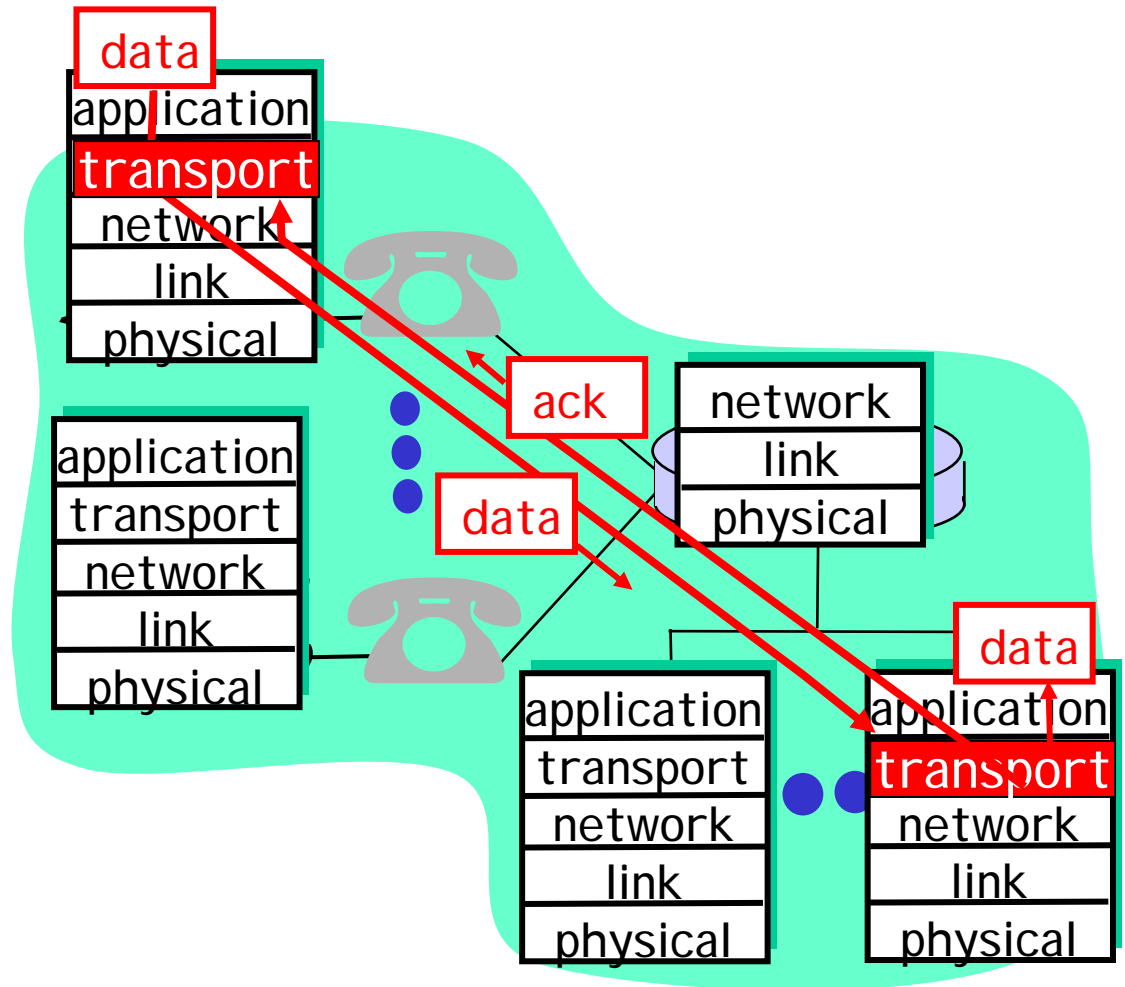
data

application
transport
network
link
physical

ack

network
link
physical

application
transport
network
link
physical

data

application
transport
network
link
physical

data

application
transport
network
link
physical